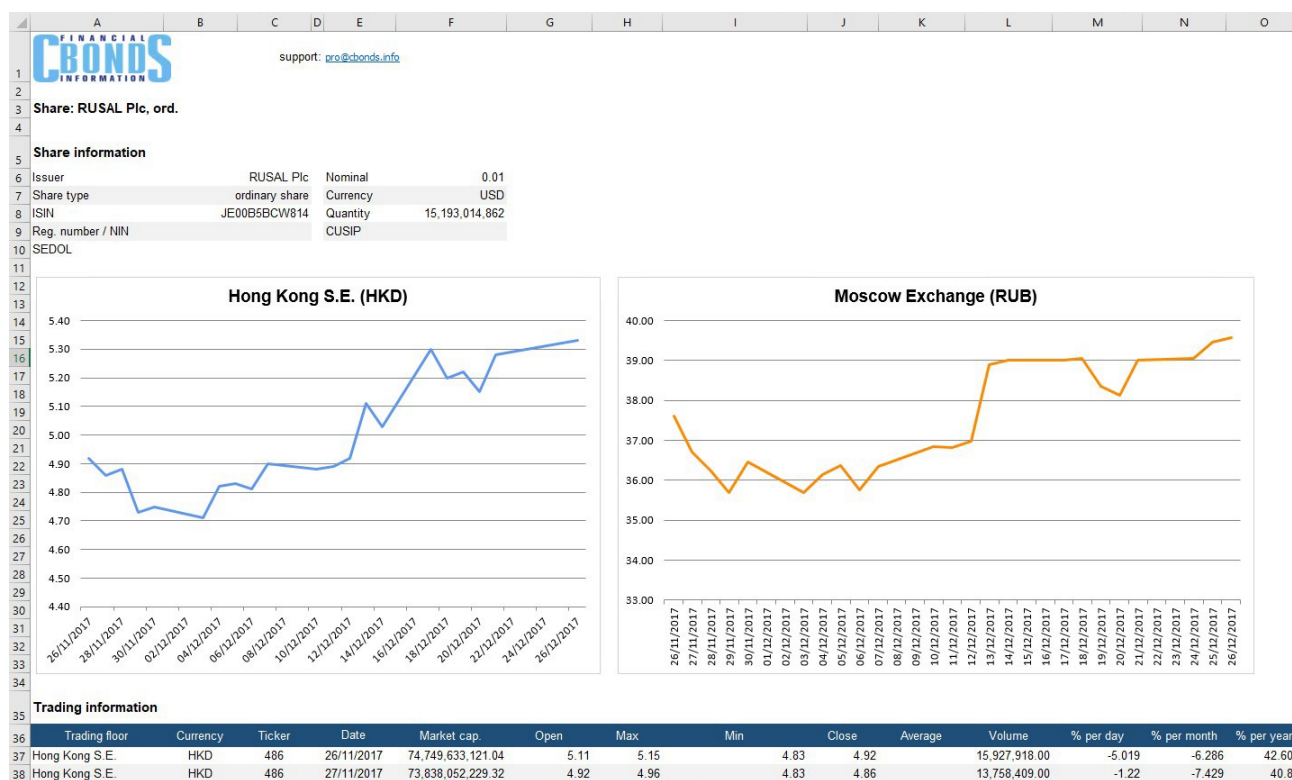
| | A | B | C | D | E | F | G | H | I | J | K | L | M | N | O |
|---|---|---|---|---|---|---|---|---|---|---|---|---|---|---|---|

FINANCIAL CBONDS INFORMATION

support: pro@cbonds.info

Share: RUSAL Plc, ord.

Share information

| Issuer | RUSAL Plc | Nominal | 0.01 |
|---|---|---|---|
| Share type | ordinary share | Currency | USD |
| ISIN | JE00B5BCW814 | Quantity | 15,193,014,862 |
| Reg. number / NIN | | CUSIP | |
| SEDOL | | | |

Hong Kong S.E. (HKD)

5.40
5.30
5.20
5.10
5.00
4.90
4.80
4.70
4.60
4.50
4.40

26/11/2017 28/11/2017 30/11/2017 02/12/2017 04/12/2017 06/12/2017 08/12/2017 10/12/2017 12/12/2017 14/12/2017 16/12/2017 18/12/2017 20/12/2017 22/12/2017 24/12/2017 26/12/2017

Moscow Exchange (RUB)

40.00
39.00
38.00
37.00
36.00
35.00
34.00
33.00

26/11/2017 27/11/2017 28/11/2017 29/11/2017 30/11/2017 01/12/2017 02/12/2017 03/12/2017 04/12/2017 05/12/2017 06/12/2017 07/12/2017 08/12/2017 09/12/2017 10/12/2017 11/12/2017 12/12/2017 13/12/2017 14/12/2017 15/12/2017 16/12/2017 17/12/2017 18/12/2017 19/12/2017 20/12/2017 21/12/2017 22/12/2017 23/12/2017 24/12/2017 25/12/2017 26/12/2017

Trading information

| Trading floor | Currency | Ticker | Date | Market cap. | Open | Max | Min | Close | Average | Volume | % per day | % per month | % per year |
|---|---|---|---|---|---|---|---|---|---|---|---|---|---|
| Hong Kong S.E. | HKD | 486 | 26/11/2017 | 74,749,633,121.04 | 5.11 | 5.15 | 4.83 | 4.92 | | 15,927,918.00 | -5.019 | -6.286 | 42.60 |
| Hong Kong S.E. | HKD | 486 | 27/11/2017 | 73,838,052,229.32 | 4.92 | 4.96 | 4.83 | 4.86 | | 13,758,409.00 | -1.22 | -7.429 | 40.8 |